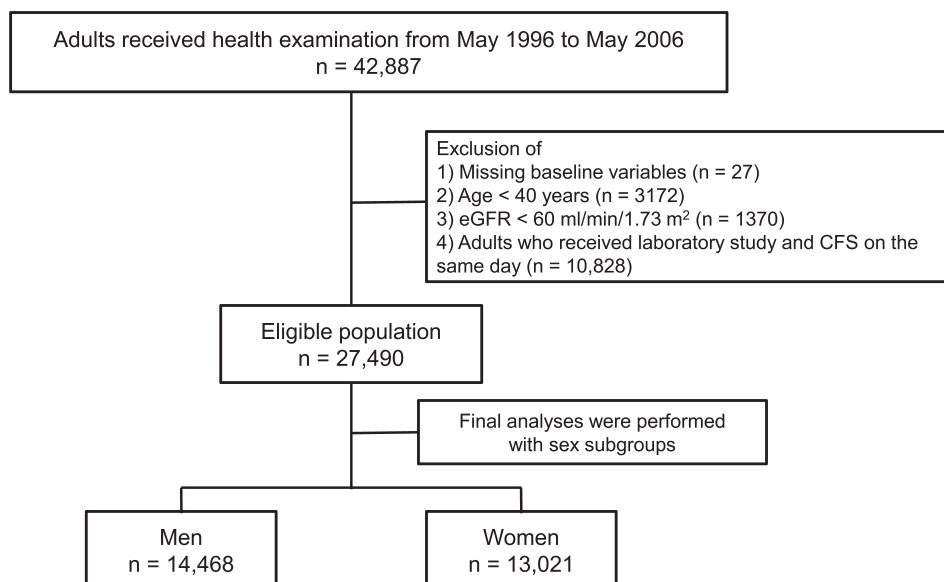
Adults received health examination from May 1996 to May 2006
n = 42,887

Exclusion of
1) Missing baseline variables (n = 27)
2) Age < 40 years (n = 3172)
3) eGFR < 60 ml/min/1.73 m$^2$ (n = 1370)
4) Adults who received laboratory study and CFS on the same day (n = 10,828)

Eligible population
n = 27,490

Final analyses were performed with sex subgroups

Men
n = 14,468

Women
n = 13,021